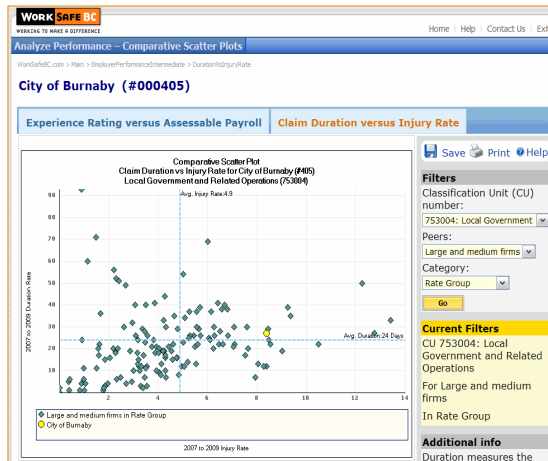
WORKSAFEBC
WORKING TO MAKE A DIFFERENCE

Home | Help | Contact Us | Exi

Analyze Performance – Comparative Scatter Plots

WorkSafeBC.com > Main > EmployerPerformanceIntermediate > DurationVsInjuryRate

City of Burnaby (#000405)

Experience Rating versus Assessable Payroll

Claim Duration versus Injury Rate

Comparative Scatter Plot
Claim Duration vs Injury Rate for City of Burnaby (#405)
Local Government and Related Operations (753004)

Avg. Injury Rate:4.9

Avg. Duration:24 Days

2007 to 2009 Duration Rate

90
80
70
60
50
40
30
20
10

2
4
6
8
10
12
14

Large and medium firms in Rate Group
City of Burnaby

2007 to 2009 Injury Rate

Save  Print  Help

Filters

Classification Unit (CU) number:

753004: Local Government

Peers:

Large and medium firms

Category:

Rate Group

Go

Current Filters

CU 753004: Local Government and Related Operations

For Large and medium firms

In Rate Group

Additional info

Duration measures the